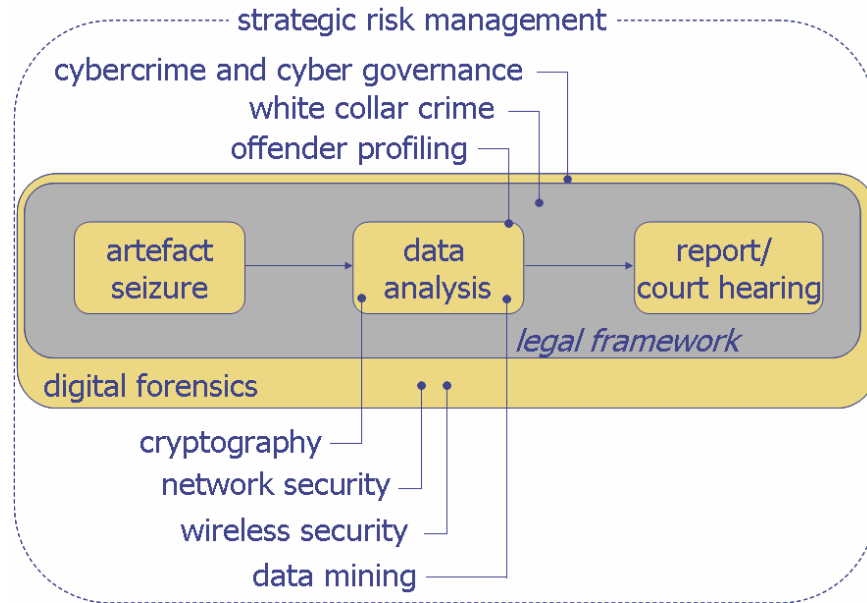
strategic risk management

cybercrime and cyber governance

white collar crime

offender profiling

artefact seizure

data analysis

report/ court hearing

legal framework

digital forensics

cryptography

network security

wireless security

data mining